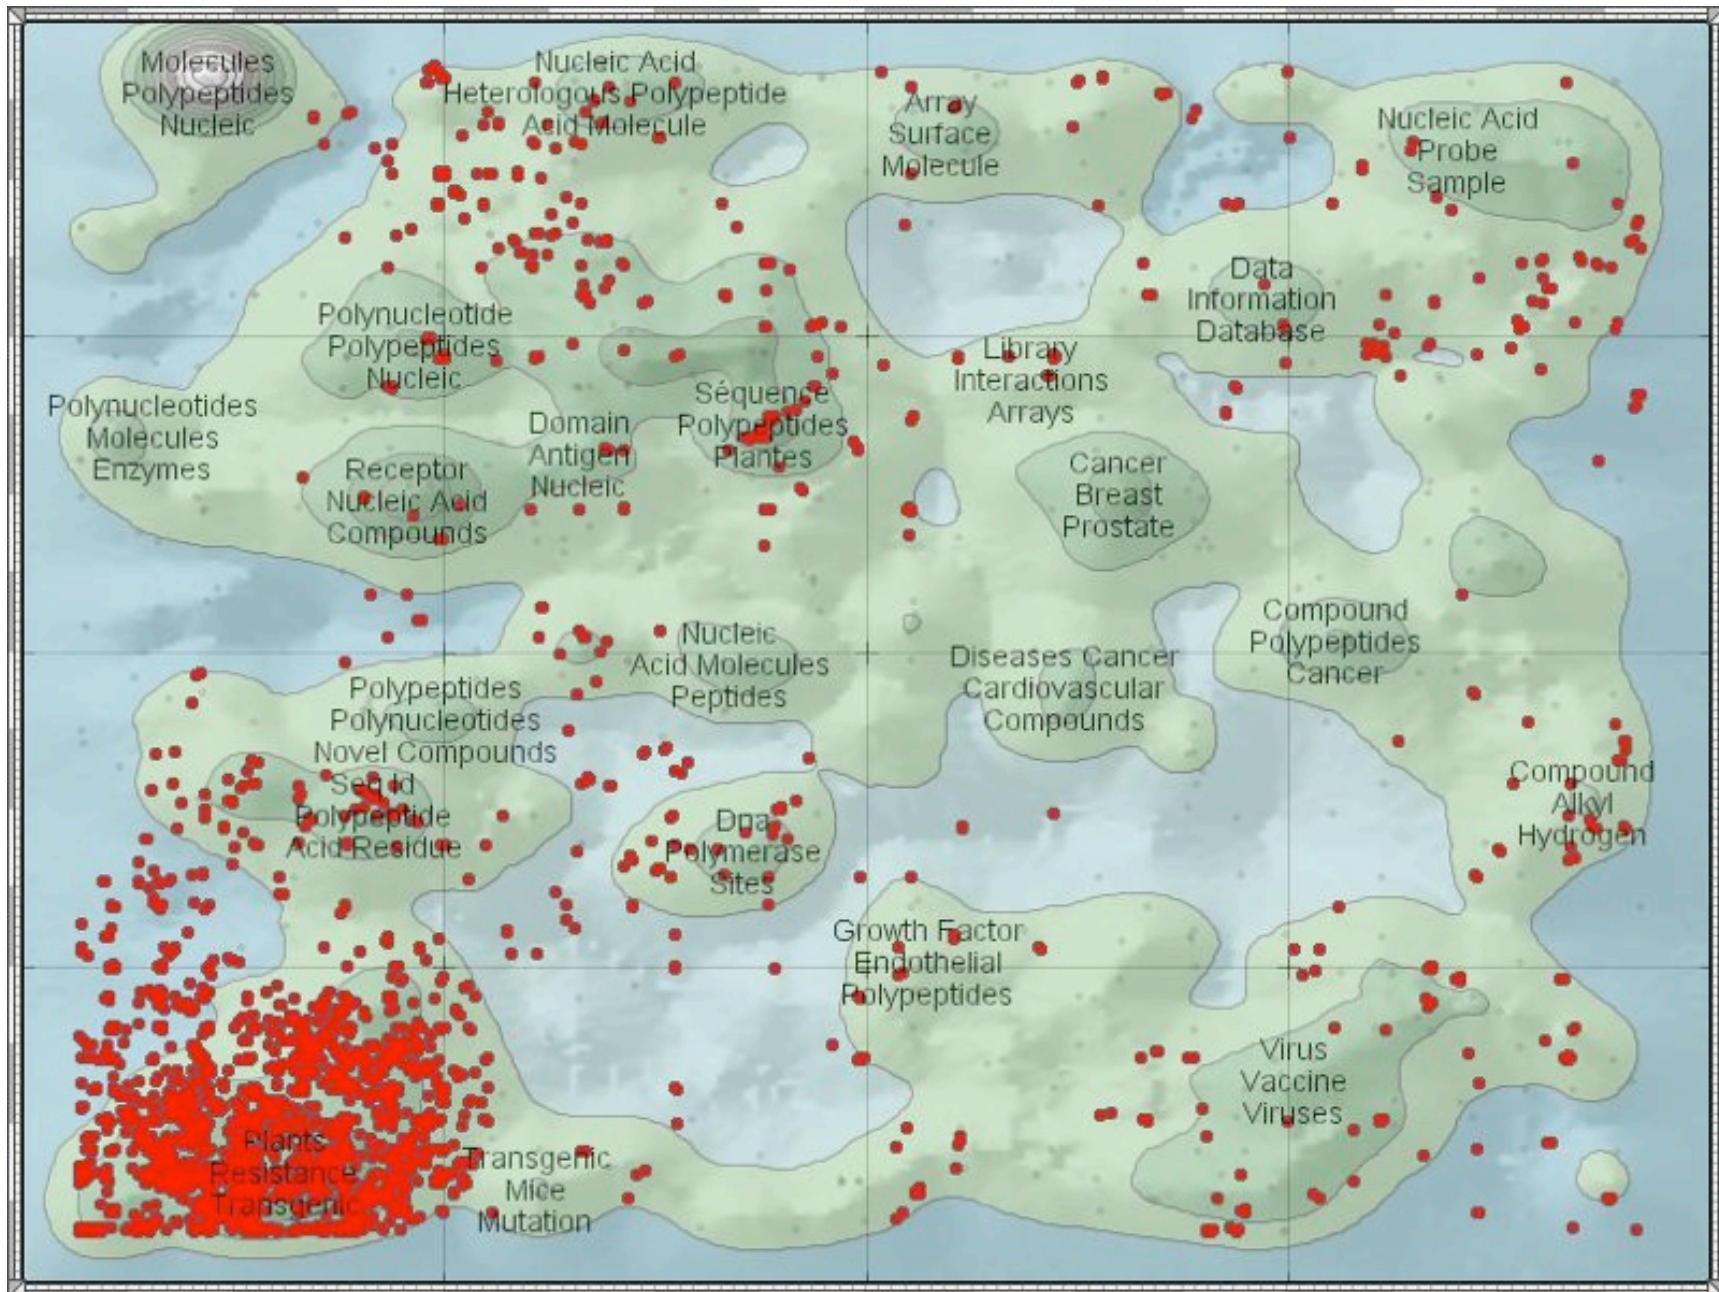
Molecules
Polypeptides
Nucleic

Nucleic Acid
Heterologous Polypeptide
Acid Molecule

Array
Surface
Molecule

Nucleic Acid
Probe
Sample

Data
Information
Database

Polynucleotide
Polypeptides
Nucleic

Library
Interactions
Arrays

Polynucleotides
Molecules
Enzymes

Domain
Antigen
Nucleic

Séquence
Polypeptides
Plantes

Receptor
Nucleic Acid
Compounds

Cancer
Breast
Prostate

Compound
Polypeptides
Cancer

Nucleic
Acid Molecules
Peptides

Diseases Cancer
Cardiovascular
Compounds

Polypeptides
Polynucleotides
Novel Compounds

Seq Id
Polypeptide
Acid Residue

Compound
Alkyl
Hydrogen

Dna
Polymerase
Sites

Growth Factor
Endothelial
Polypeptides

Virus
Vaccine
Viruses

Plants
Resistance
Transgenic

Transgenic
Mice
Mutation